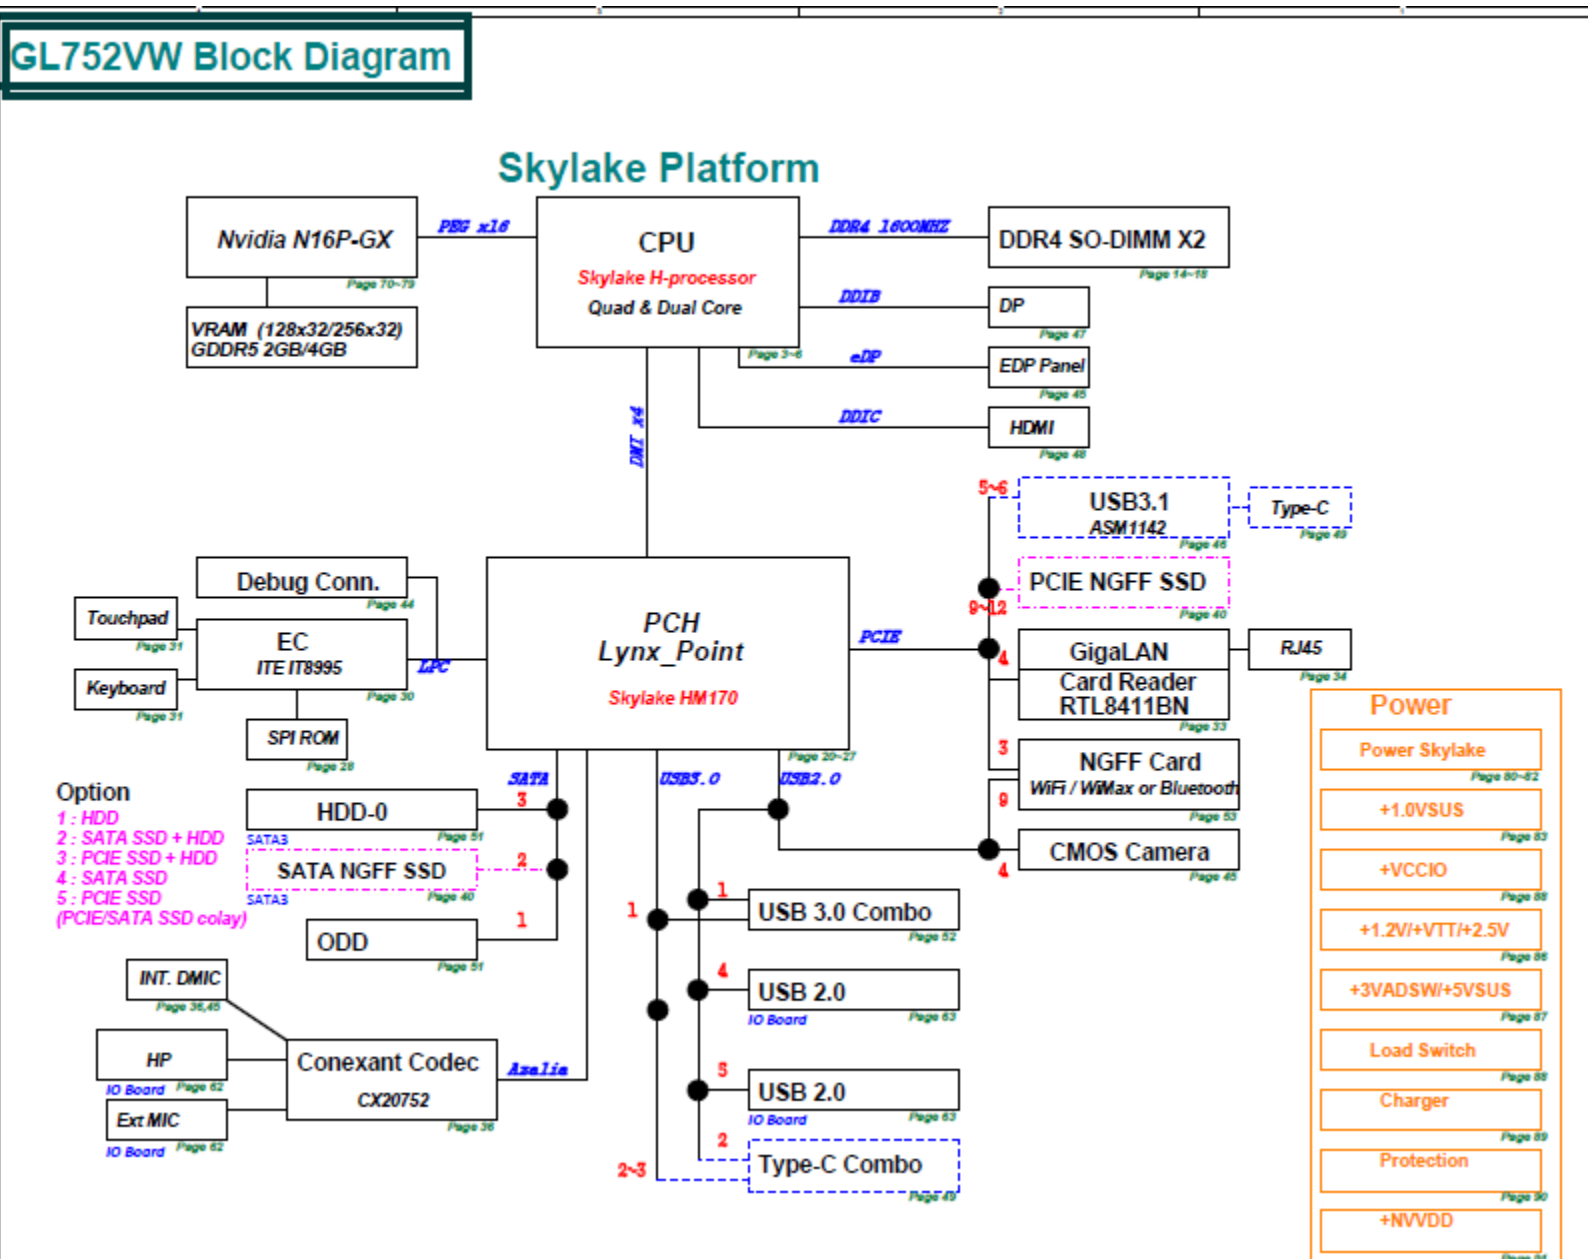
GL752VW Block Diagram

Skylake Platform

Nvidia N16P-GX
Page 70~79

PEG x16

VRAM (128x32/256x32)
GDDR5 2GB/4GB

CPU
Skylake H-processor
Quad & Dual Core
Page 3~6

DDR4 1600MHZ

DDR4 SO-DIMM X2
Page 14~18

DDIB

DP
Page 47

eDP

EDP Panel
Page 45

DDIC

HDMI
Page 48

DMI x4

5~6

USB3.1
ASM1142
Page 46

Type-C
Page 49

PCIE NGFF SSD
Page 40

9~12

Debug Conn.
Page 44

Touchpad
Page 31

EC
ITE IT8995
Page 30

LPC

Keyboard
Page 31

SPI ROM
Page 28

PCH
Lynx_Point
Skylake HM170
Page 20~27

PCIE

4

GigaLAN
Card Reader
RTL8411BN
Page 33

RJ45
Page 34

3

NGFF Card
WiFi / WiMax or Bluetooth
Page 53

9

CMOS Camera
Page 45

4

Power

Power Skylake
Page 80~82

+1.0VSUS
Page 83

+VCCIO
Page 88

+1.2V/+VTT/+2.5V
Page 86

+3VADSW/+5VSUS
Page 87

Load Switch
Page 88

Charger
Page 89

Protection
Page 90

+NVVDD
Page 91

Option
1 : HDD
2 : SATA SSD + HDD
3 : PCIE SSD + HDD
4 : SATA SSD
5 : PCIE SSD
(PCIE/SATA SSD colay)

SATA

HDD-0
SATA3
Page 51

3

SATA NGFF SSD
SATA3
Page 40

2

ODD
Page 51

1

USB3.0

USB2.0

1

1

USB 3.0 Combo
Page 52

4

USB 2.0
IO Board
Page 63

5

USB 2.0
IO Board
Page 63

2

2~3

Type-C Combo
Page 49

INT. DMIC
Page 36,45

HP
IO Board
Page 62

Ext MIC
IO Board
Page 62

Conexant Codec
CX20752
Page 36

Azalia